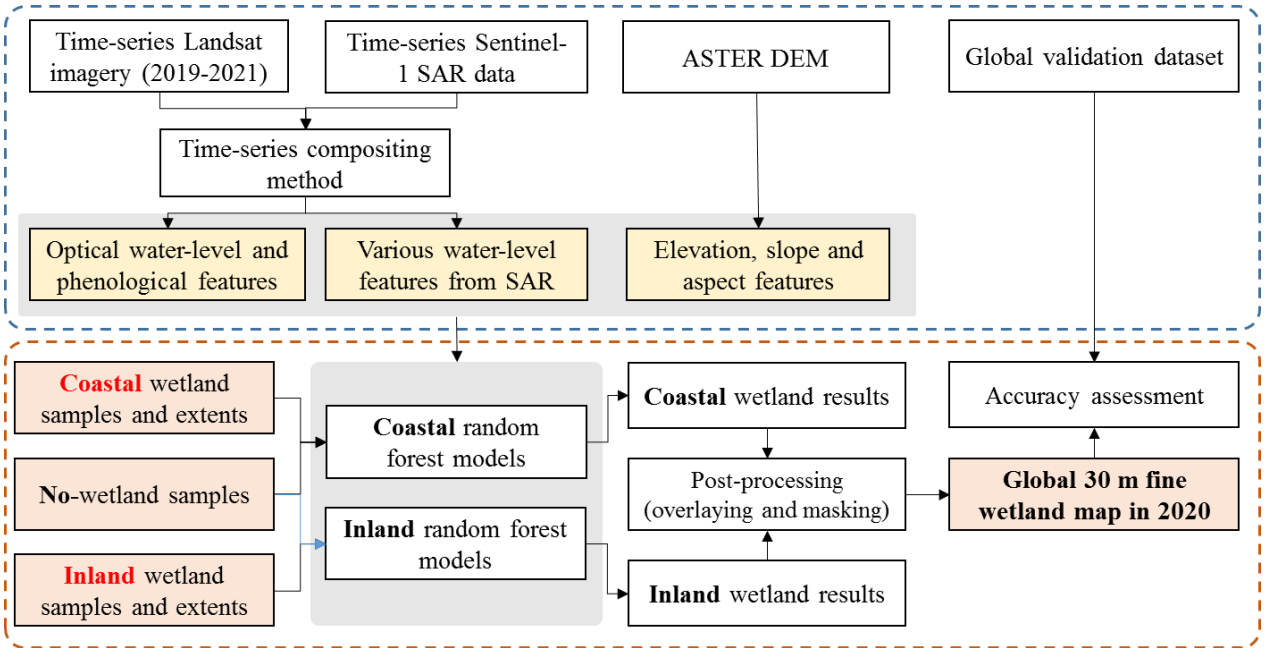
Time-series Landsat imagery (2019-2021)

Time-series Sentinel-1 SAR data

ASTER DEM

Global validation dataset

Time-series compositing method

Optical water-level and phenological features

Various water-level features from SAR

Elevation, slope and aspect features

Coastal wetland samples and extents

No-wetland samples

Inland wetland samples and extents

Coastal random forest models

Inland random forest models

Coastal wetland results

Post-processing (overlaying and masking)

Inland wetland results

Accuracy assessment

Global 30 m fine wetland map in 2020